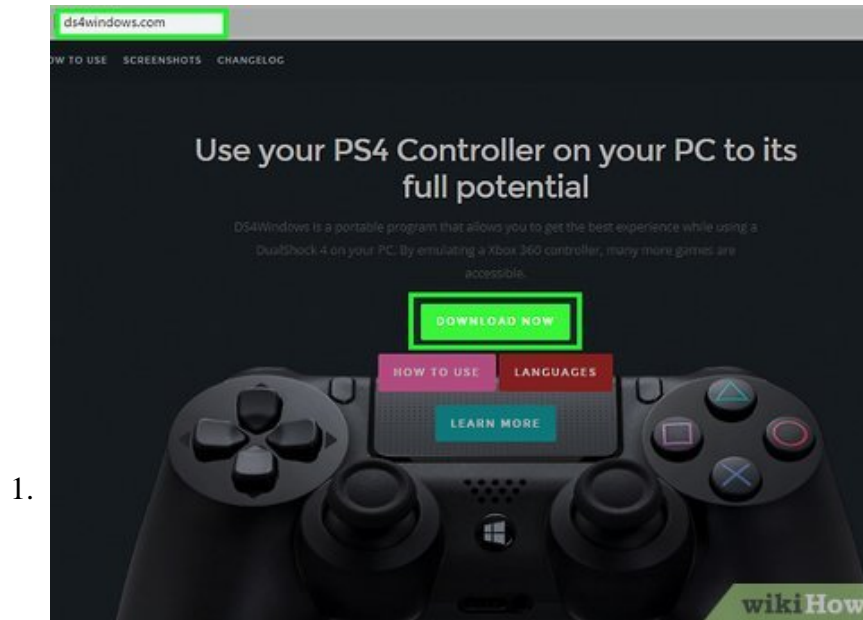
1.

ds4windows.com

W TO USE SCREENSHOTS CHANGELOG

Use your PS4 Controller on your PC to its full potential

DS4Windows is a portable program that allows you to get the best experience while using a DualShock 4 on your PC. By emulating a Xbox 360 controller, many more games are accessible.

DOWNLOAD NOW

HOW TO USE

LANGUAGES

LEARN MORE

wikiHow